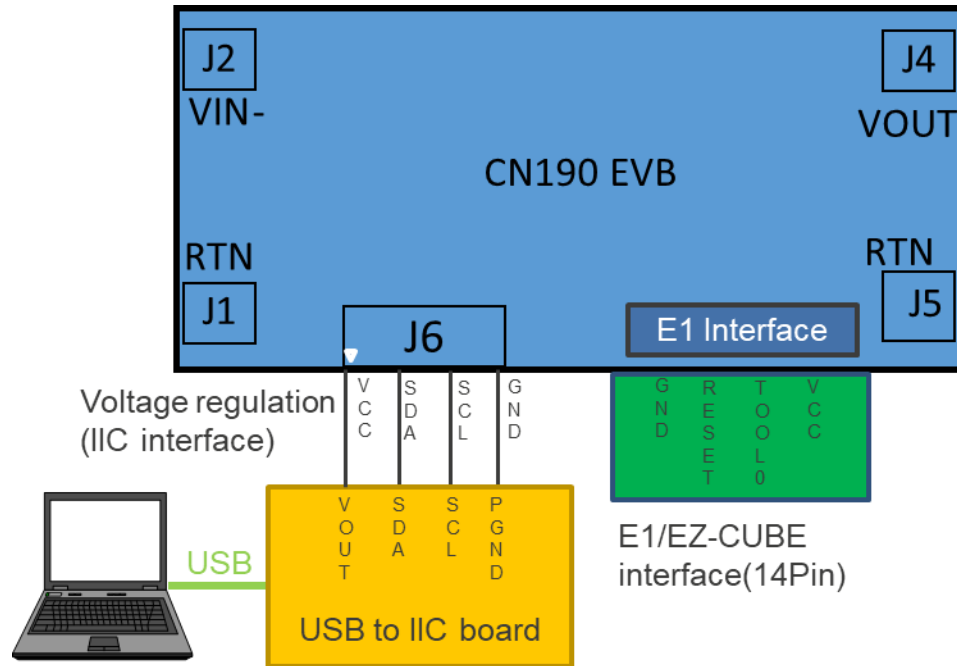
J2
VIN-

J4
VOUT

CN190 EVB

RTN
J1

J6

E1 Interface

RTN
J5

VCC SDA SCL GND

Voltage regulation
(IIC interface)

GND RESET TOOL0 VCC

USB

VOUT SDA SCL PGND

USB to IIC board

E1/EZ-CUBE
interface(14Pin)